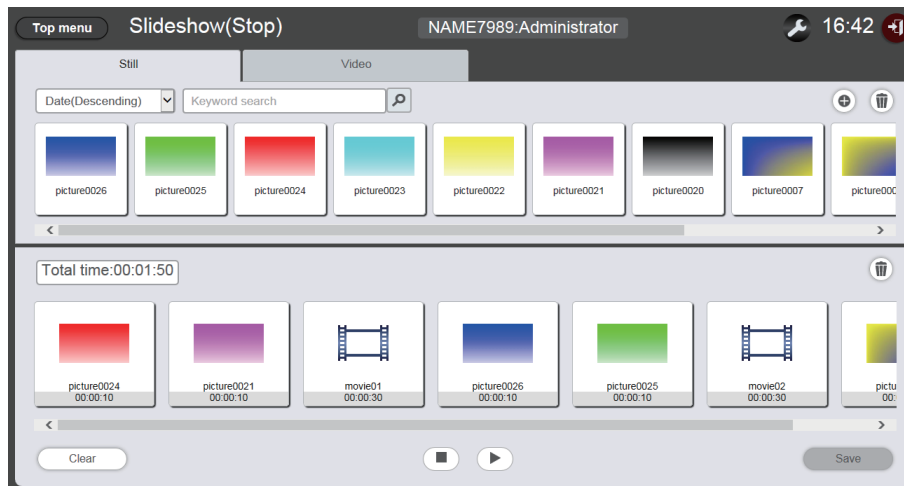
Top menu
Slideshow(Stop)
NAME7989:Administrator
16:42

Still
Video

Date(Descending)
Keyword search

picture0026
picture0025
picture0024
picture0023
picture0022
picture0021
picture0020
picture0007
picture000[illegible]

Total time:00:01:50

picture0024
00:00:10
picture0021
00:00:10
movie01
00:00:30
picture0026
00:00:10
picture0025
00:00:10
movie02
00:00:30
pictu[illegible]
00:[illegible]

Clear
Save